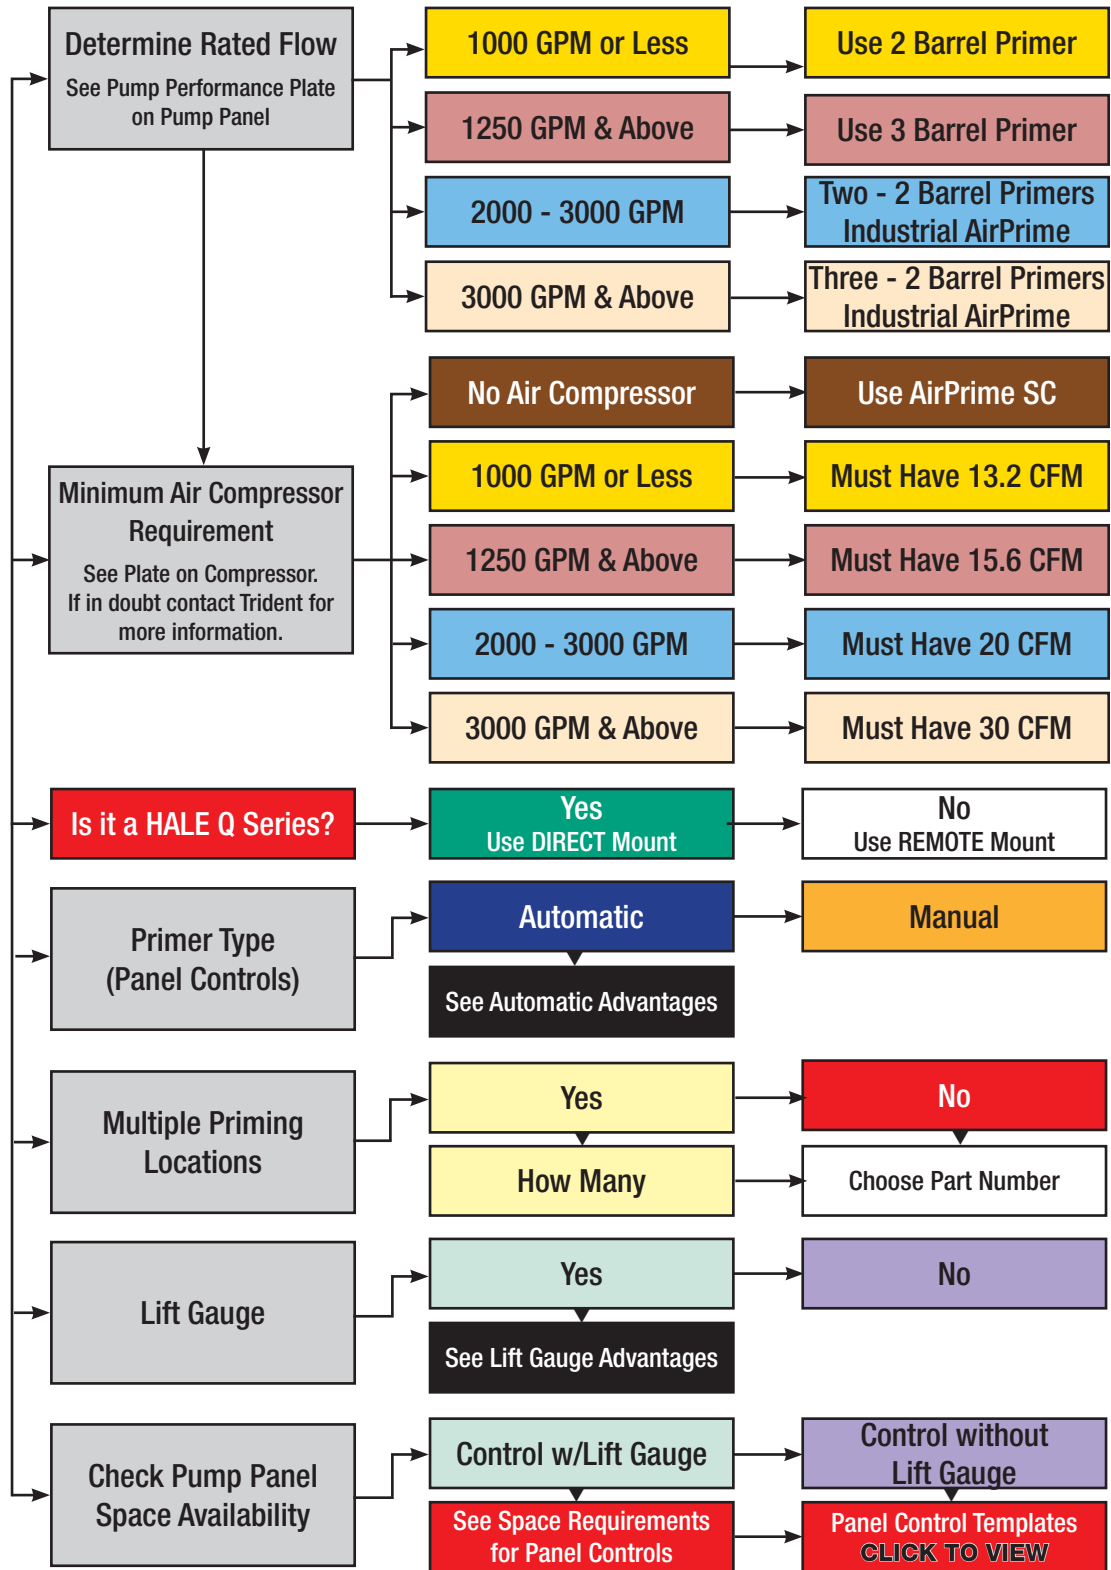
Determine Rated Flow
See Pump Performance Plate on Pump Panel

1000 GPM or Less
Use 2 Barrel Primer

1250 GPM & Above
Use 3 Barrel Primer

2000 - 3000 GPM
Two - 2 Barrel Primers Industrial AirPrime

3000 GPM & Above
Three - 2 Barrel Primers Industrial AirPrime

Minimum Air Compressor Requirement
See Plate on Compressor. If in doubt contact Trident for more information.

No Air Compressor
Use AirPrime SC

1000 GPM or Less
Must Have 13.2 CFM

1250 GPM & Above
Must Have 15.6 CFM

2000 - 3000 GPM
Must Have 20 CFM

3000 GPM & Above
Must Have 30 CFM

Is it a HALE Q Series?
Yes
Use DIRECT Mount
No
Use REMOTE Mount

Primer Type (Panel Controls)
Automatic
Manual
See Automatic Advantages

Multiple Priming Locations
Yes
No
How Many
Choose Part Number

Lift Gauge
Yes
No
See Lift Gauge Advantages

Check Pump Panel Space Availability
Control w/Lift Gauge
Control without Lift Gauge
See Space Requirements for Panel Controls
Panel Control Templates
CLICK TO VIEW